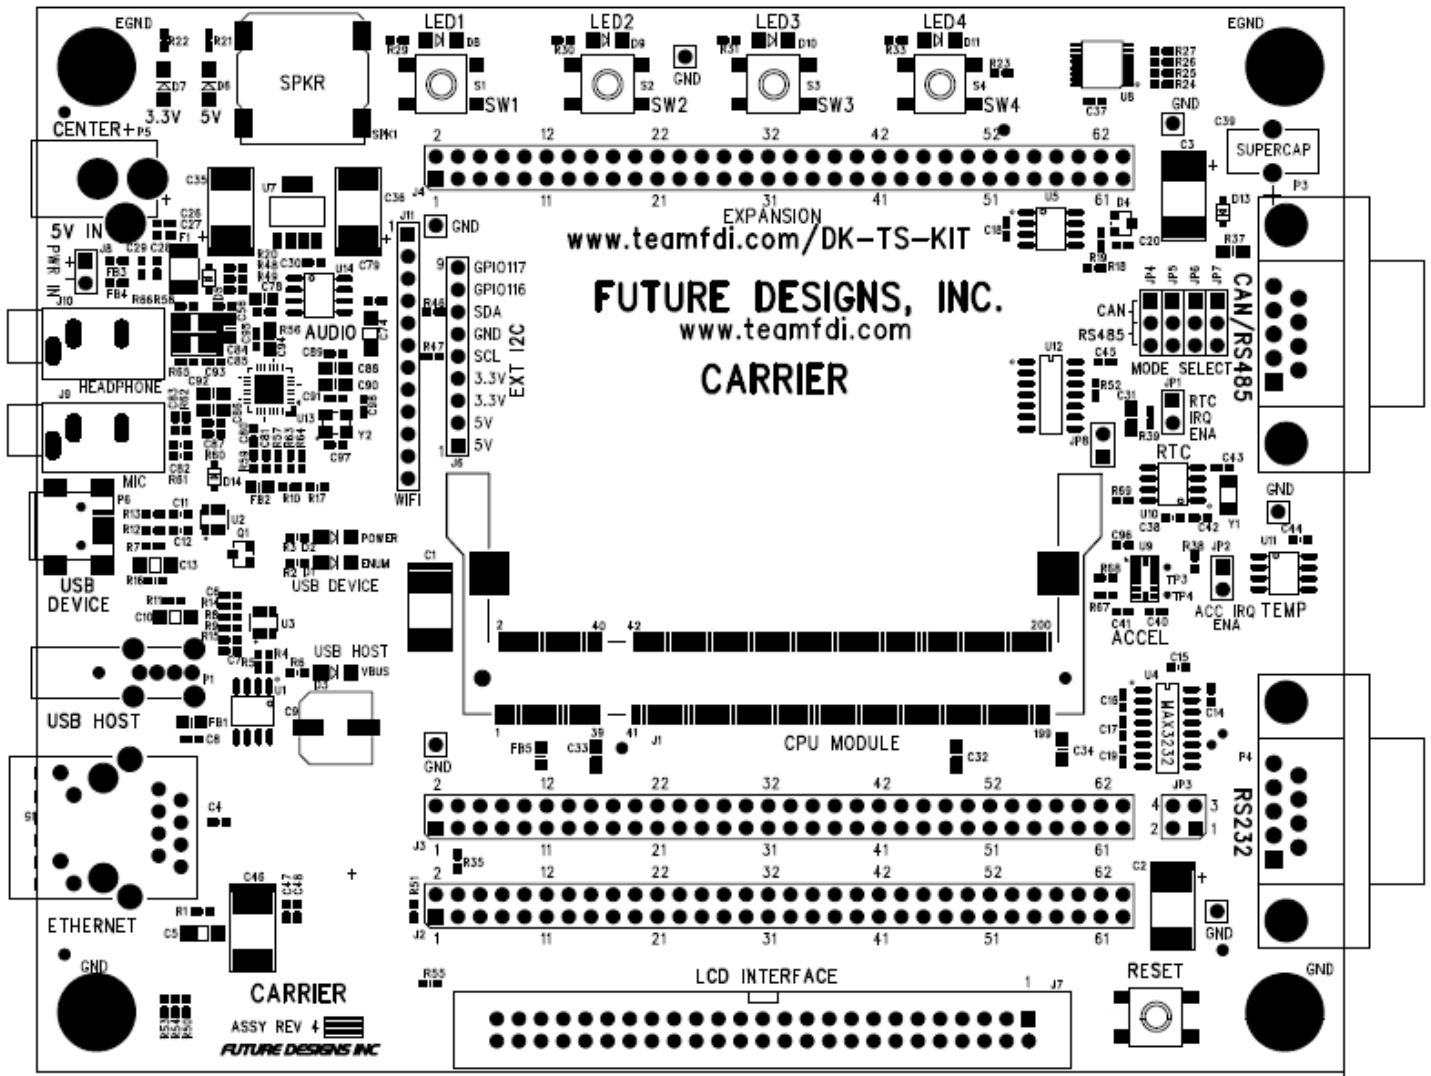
EGND
R22
R21
D7
D6
3.3V
5V
SPKR
SPK1
LED1
D8
R29
S1
SW1
LED2
D9
R30
S2
SW2
GND
LED3
D10
R31
S3
SW3
LED4
D11
R33
S4
SW4
R23
U8
C37
R27
R26
R25
R24
EGND
GND
CENTER+ P5
5V IN
C35
U7
C36
2 12 22 32 42 52 62
J4
1 11 21 31 41 51 61
C39
SUPERCAP
C3
P3
D13
EXPANSION
www.teamfdi.com/DK-TS-KIT
U5
D4
C18
C20
R37
R19
R18
PWR IN
J8
FB3
FB4
C26
C27
F1
C29
C28
R66
R58
J10
HEADPHONE
J11
GND
9
GPIO117
GPIO116
SDA
GND
SCL
3.3V
3.3V
5V
5V
1
J6
EXT I2C
R46
R47
AUDIO
U14
C79
C30
C78
R56
C89
C86
C90
C91
U13
Y2
C97
C84
C85
R65
C92
C93
FUTURE DESIGNS, INC.
www.teamfdi.com
CARRIER
JP4
JP5
JP6
JP7
CAN
RS485
MODE SELECT
CAN/RS485
U12
C45
R52
C31
JP1
RTC
IRQ
ENA
R39
JP8
RTC
C43
R69
U10
C38
C42
Y1
GND
C44
U11
J9
C82
R61
C87
R60
D14
MIC
FB2
R10
R17
WIFI
P6
R13
R12
R7
C11
C12
U2
Q1
POWER
ENUM
R3 D2
R2 D1
USB DEVICE
R16
C13
USB DEVICE
C1
C96
U9
R68
R38
JP2
TP3
TP4
R67
C41
C40
ACCEL
ACC IRQ
ENA
TEMP
2 40 42 200
C10
R11
U3
USB HOST
VBUS
R4
R6
P1
U1
C9
USB HOST
FB1
C8
U4
C15
C16
C17
C19
MAX3232
C14
P4
RS232
1 39 41 J1
CPU MODULE
199
FB5
C33
C32
C34
GND
C4
S1
2 12 22 32 42 52 62
J3 1 11 21 31 41 51 61
R35
JP3
4 3
2 1
ETHERNET
R1
C5
C46
C47
C48
+
2 12 22 32 42 52 62
R51
J2 1 11 21 31 41 51 61
C2
GND
R55
LCD INTERFACE
1 J7
RESET
GND
GND
CARRIER
ASSY REV 4
FUTURE DESIGNS INC